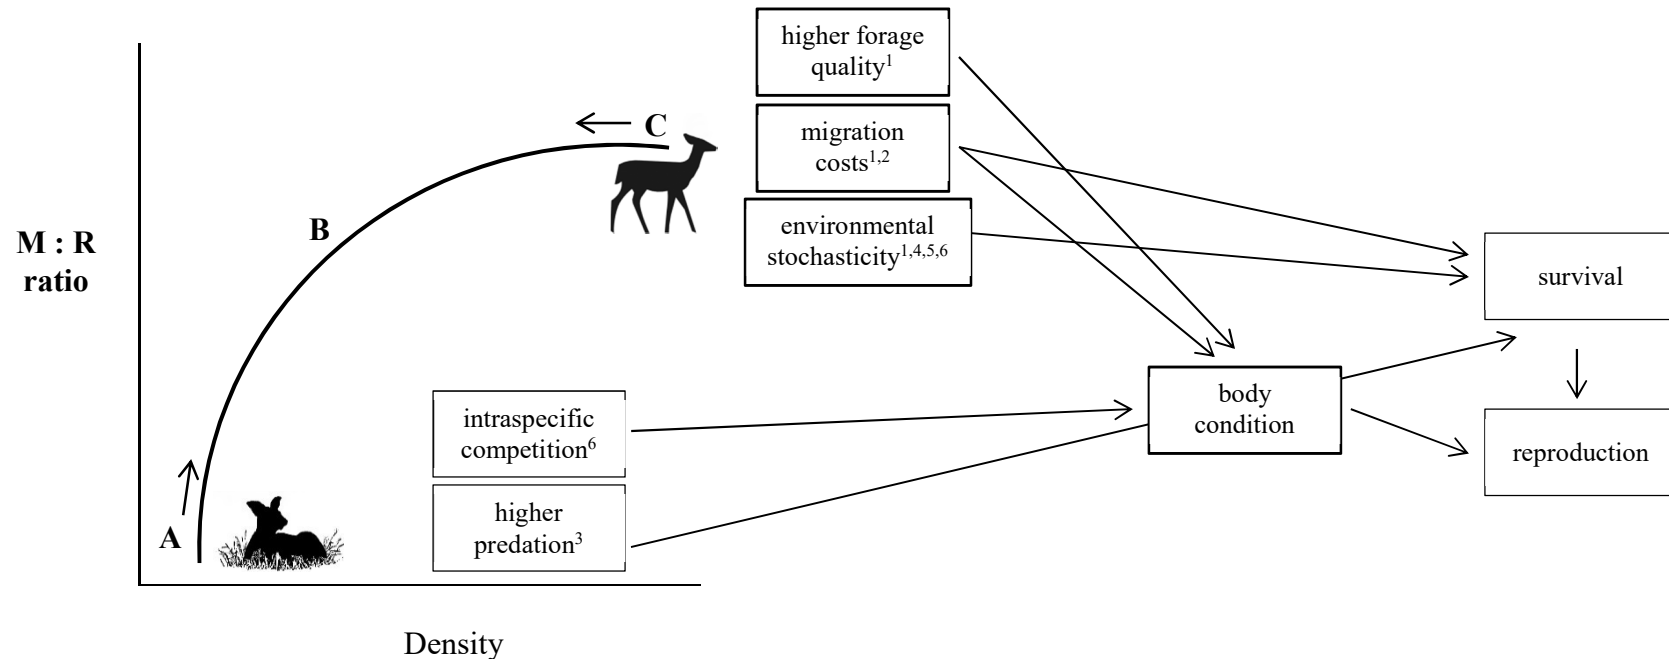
higher forage quality$^{1}$

migration costs$^{1,2}$

environmental stochasticity$^{1,4,5,6}$

C

B

M : R ratio

A

intraspecific competition$^{6}$

higher predation$^{3}$

body condition

survival

reproduction

Density